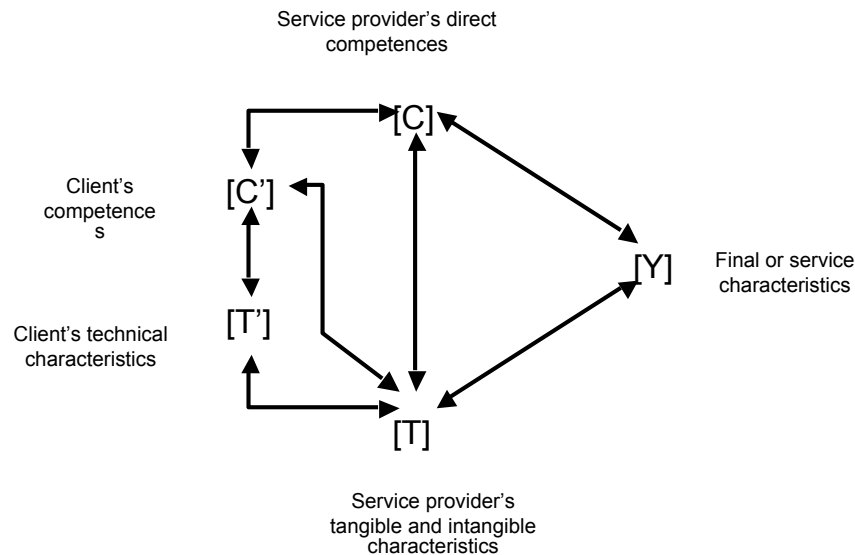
Service provider's direct competences

[C]

Client's competence s

[C']

[Y]

Final or service characteristics

Client's technical characteristics

[T']

[T]

Service provider's tangible and intangible characteristics